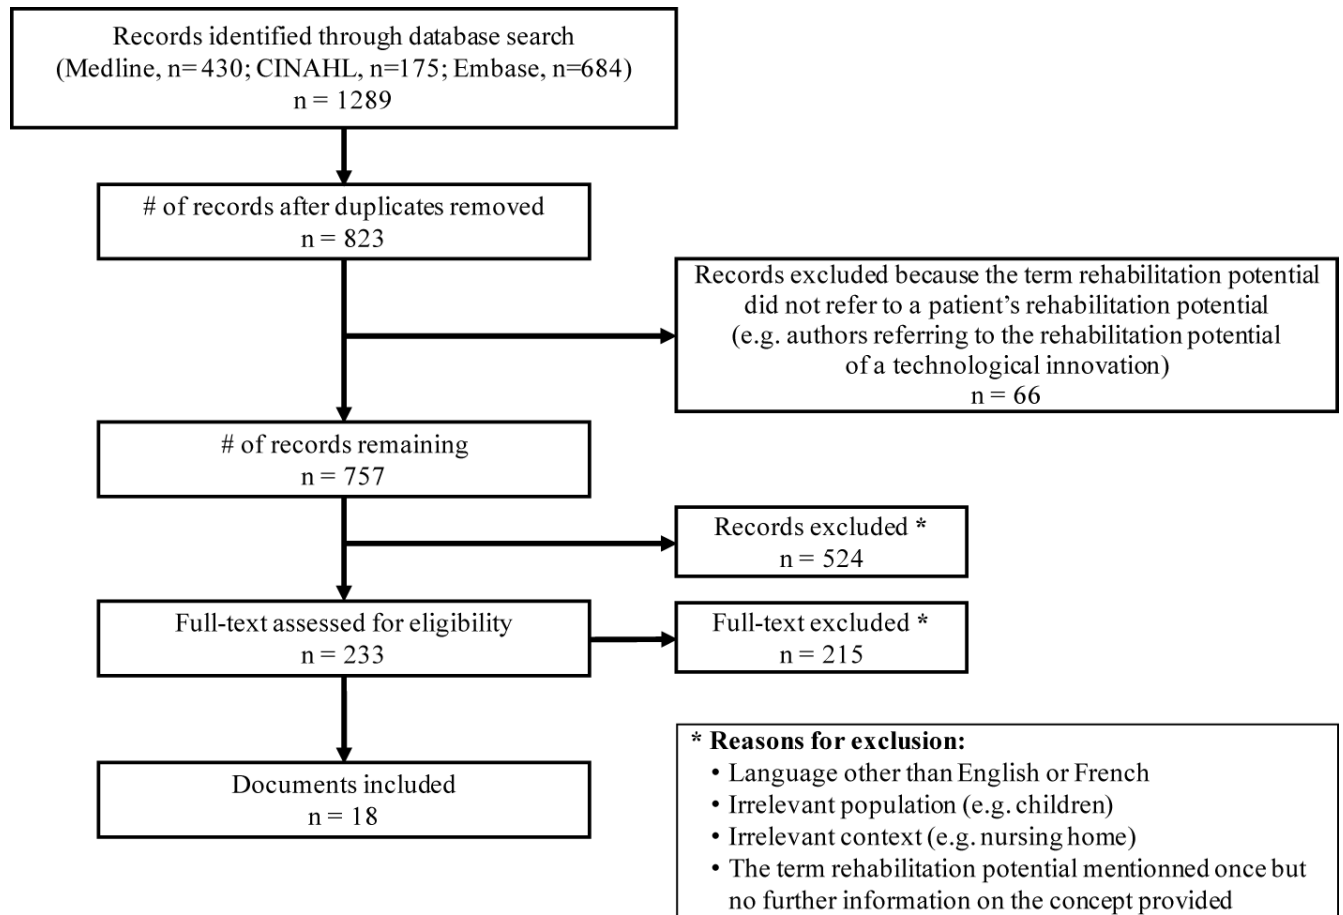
Records identified through database search
(Medline, n= 430; CINAHL, n=175; Embase, n=684)
n = 1289

# of records after duplicates removed
n = 823

Records excluded because the term rehabilitation potential did not refer to a patient's rehabilitation potential (e.g. authors referring to the rehabilitation potential of a technological innovation)
n = 66

# of records remaining
n = 757

Records excluded *
n = 524

Full-text assessed for eligibility
n = 233

Full-text excluded *
n = 215

Documents included
n = 18

* Reasons for exclusion:
• Language other than English or French
• Irrelevant population (e.g. children)
• Irrelevant context (e.g. nursing home)
• The term rehabilitation potential mentionned once but no further information on the concept provided